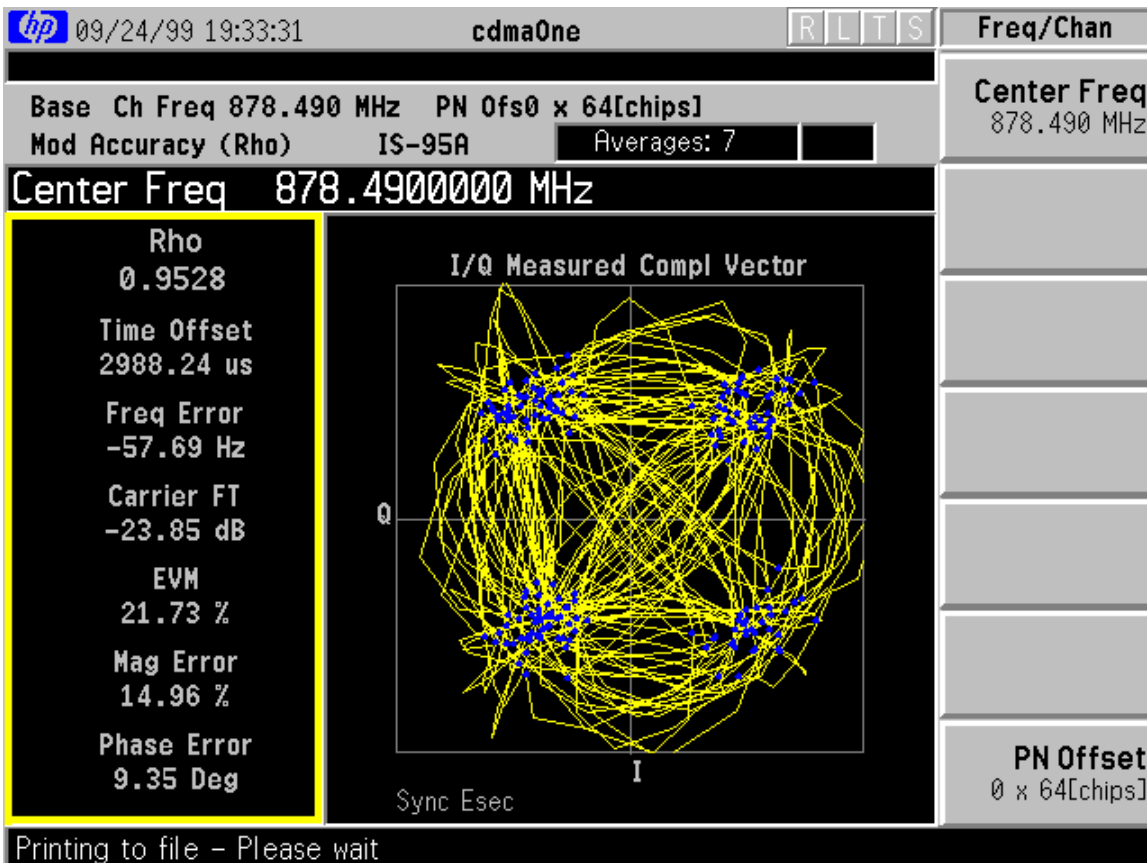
hp 09/24/99 19:33:31 cdmaOne R L T S

Freq/Chan

Base Ch Freq 878.490 MHz PN Ofs0 x 64[chips]
Mod Accuracy (Rho) IS-95A Averages: 7

Center Freq 878.4900000 MHz

Center Freq
878.490 MHz

Rho
0.9528

Time Offset
2988.24 us

Freq Error
-57.69 Hz

Carrier FT
-23.85 dB

EVM
21.73 %

Mag Error
14.96 %

Phase Error
9.35 Deg

I/Q Measured Compl Vector

Q

I

Sync Esec

PN Offset
0 x 64[chips]

Printing to file - Please wait